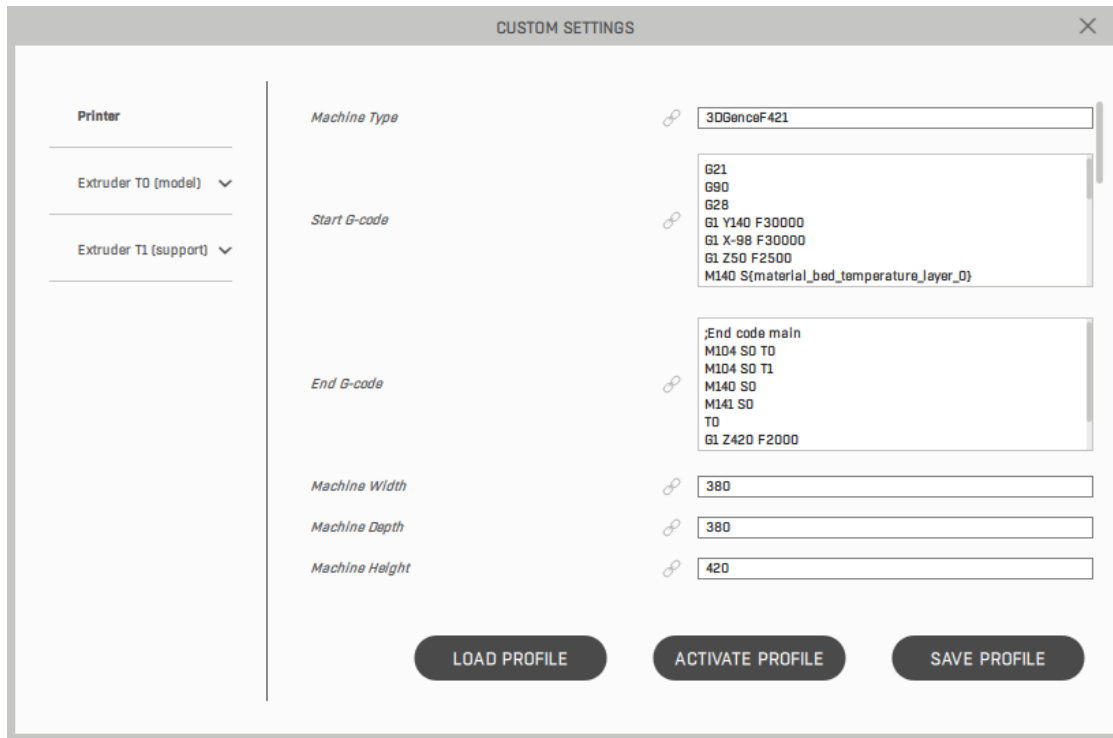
CUSTOM SETTINGS

×

Printer

Extruder T0 (model)

Extruder T1 (support)

Machine Type

3DGenceF421

Start G-code

G21
G90
G28
G1 Y140 F30000
G1 X-98 F30000
G1 Z50 F2500
M140 S{material_bed_temperature_layer_0}

End G-code

;End code main
M104 S0 T0
M104 S0 T1
M140 S0
M141 S0
T0
G1 Z420 F2000

Machine Width

380

Machine Depth

380

Machine Height

420

LOAD PROFILE

ACTIVATE PROFILE

SAVE PROFILE